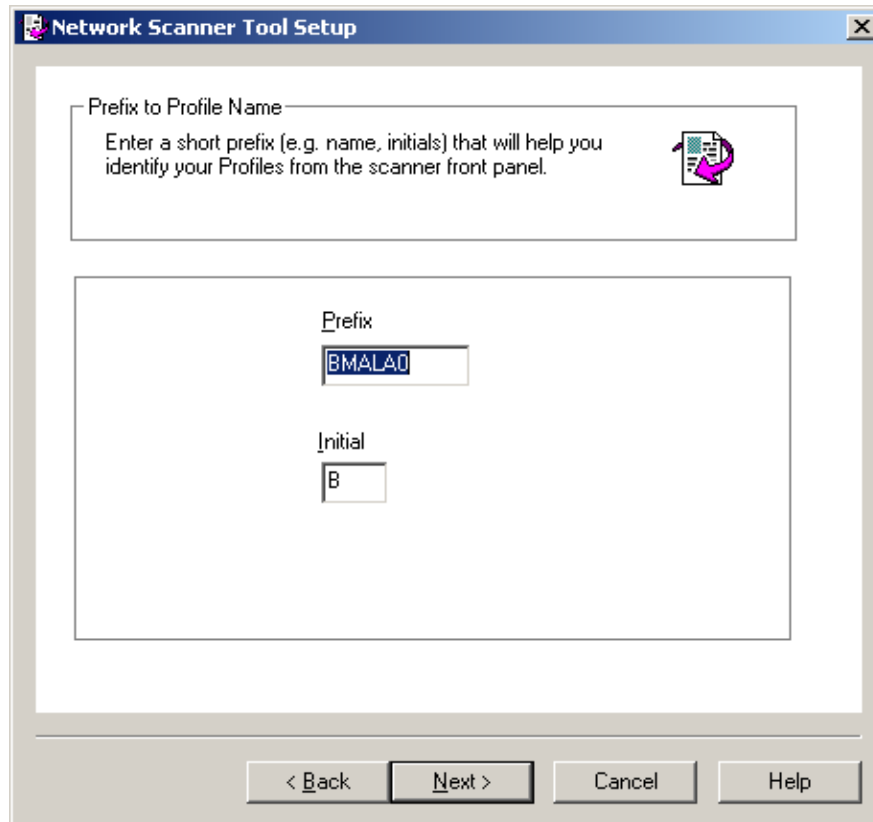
Network Scanner Tool Setup

Prefix to Profile Name

Enter a short prefix (e.g. name, initials) that will help you identify your Profiles from the scanner front panel.

Prefix

BMALA0

Initial

B

< Back

Next >

Cancel

Help